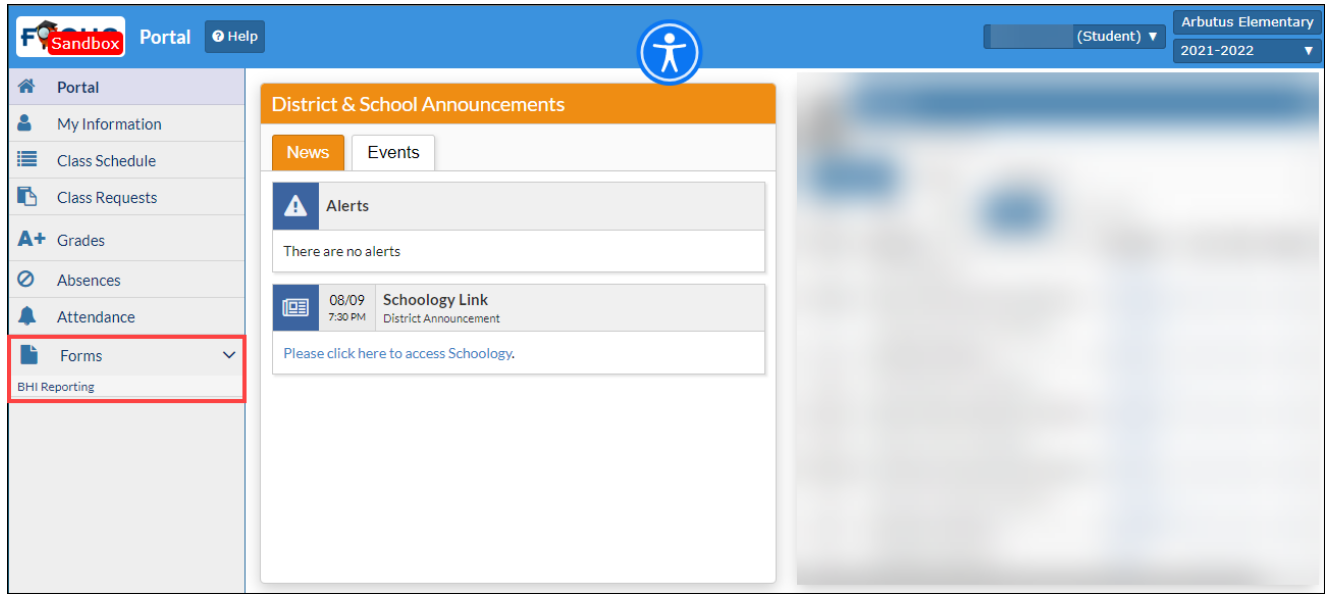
F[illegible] Sandbox Portal Help

(Student) ▼ Arbutus Elementary 2021-2022 ▼

Portal
My Information
Class Schedule
Class Requests
Grades
Absences
Attendance
Forms
BHI Reporting

District & School Announcements

News Events

Alerts
There are no alerts

08/09 7:30 PM Schoology Link
District Announcement
Please click here to access Schoology.